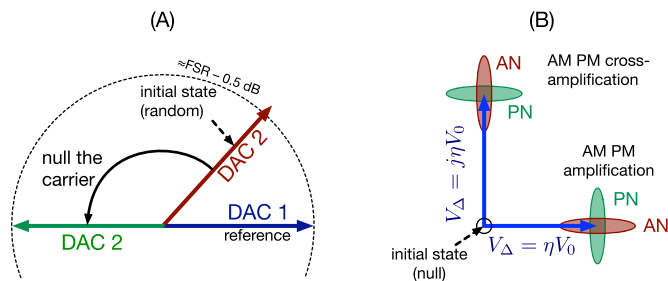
(A)

≈FSR − 0.5 dB

initial state (random)

null the carrier

DAC 2

DAC 2

DAC 1

reference

(B)

AN

AM PM cross-amplification

PN

$V_\Delta = j\eta V_0$

AM PM amplification

PN

AN

$V_\Delta = \eta V_0$

initial state (null)